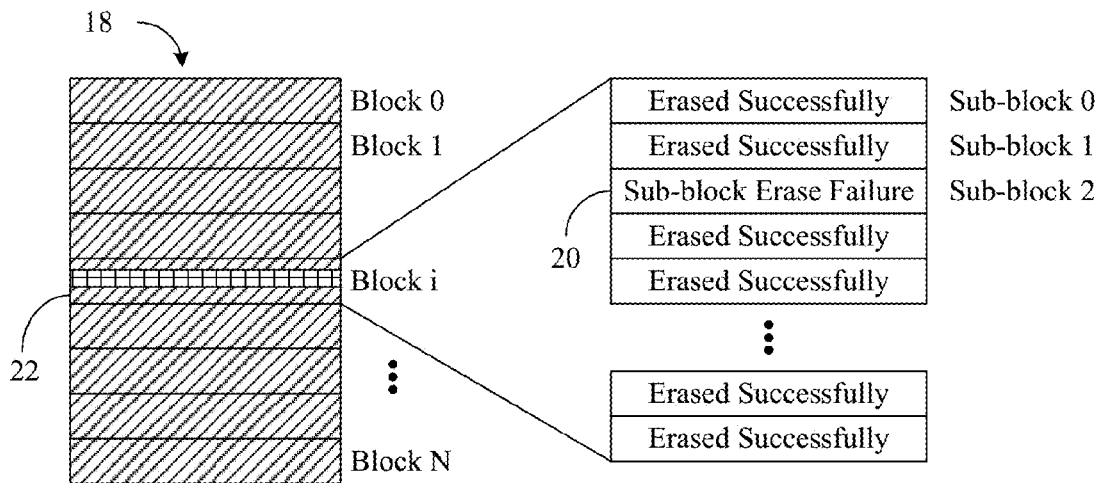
18

Block 0
Block 1
Block i
Block N

22

Erased Successfully
Erased Successfully
Sub-block Erase Failure
Erased Successfully
Erased Successfully

Erased Successfully
Erased Successfully

Sub-block 0
Sub-block 1
Sub-block 2

20